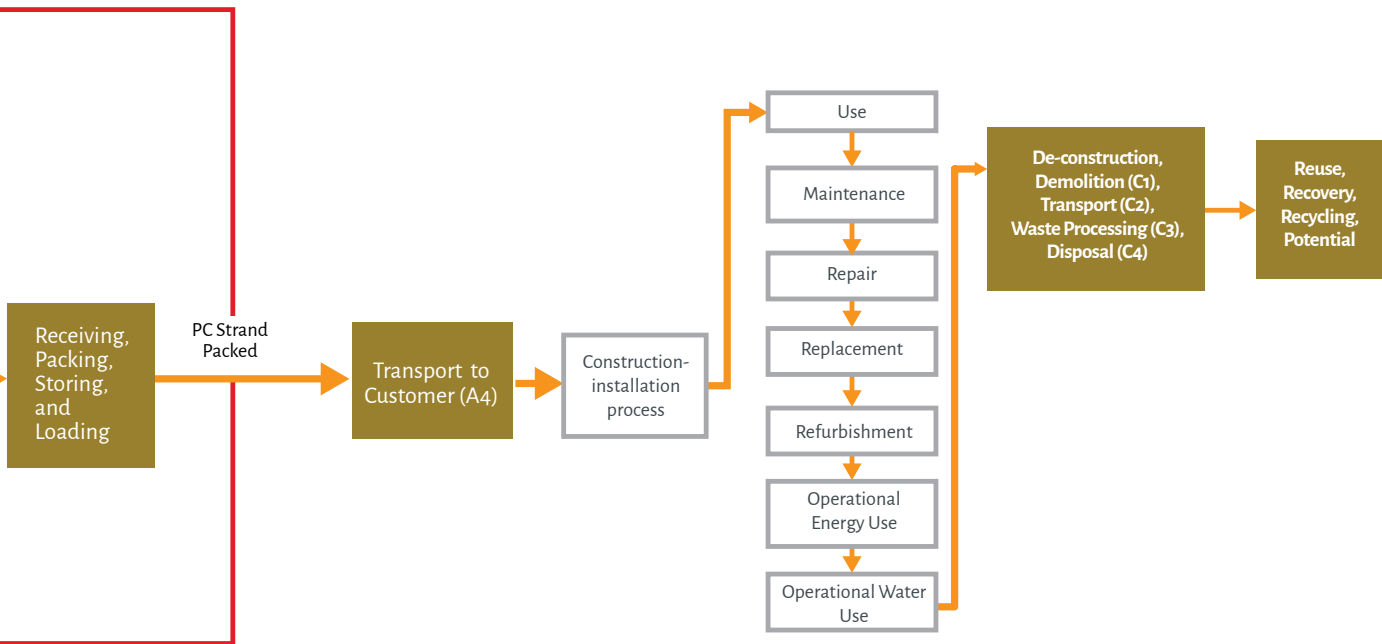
Receiving, Packing, Storing, and Loading

PC Strand Packed

Transport to Customer (A4)

Construction-installation process

Use

Maintenance

Repair

Replacement

Refurbishment

Operational Energy Use

Operational Water Use

De-construction, Demolition (C1), Transport (C2), Waste Processing (C3), Disposal (C4)

Reuse, Recovery, Recycling, Potential